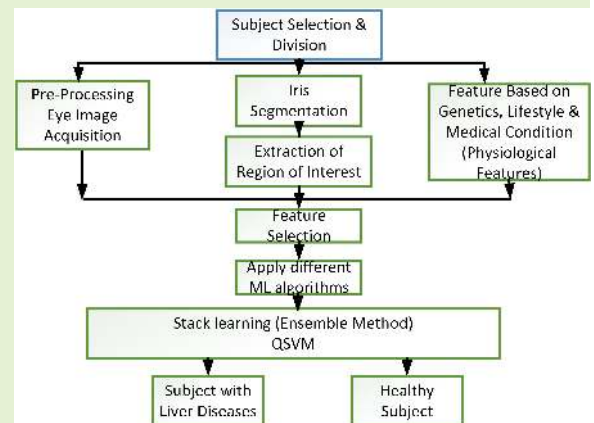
Subject Selection & Division

Pre-Processing Eye Image Acquisition

Iris Segmentation

Extraction of Region of Interest

Feature Based on Genetics, Lifestyle & Medical Condition (Physiological Features)

Feature Selection

Apply different ML algorithms

Stack learning (Ensemble Method) QSVM

Subject with Liver Diseases

Healthy Subject